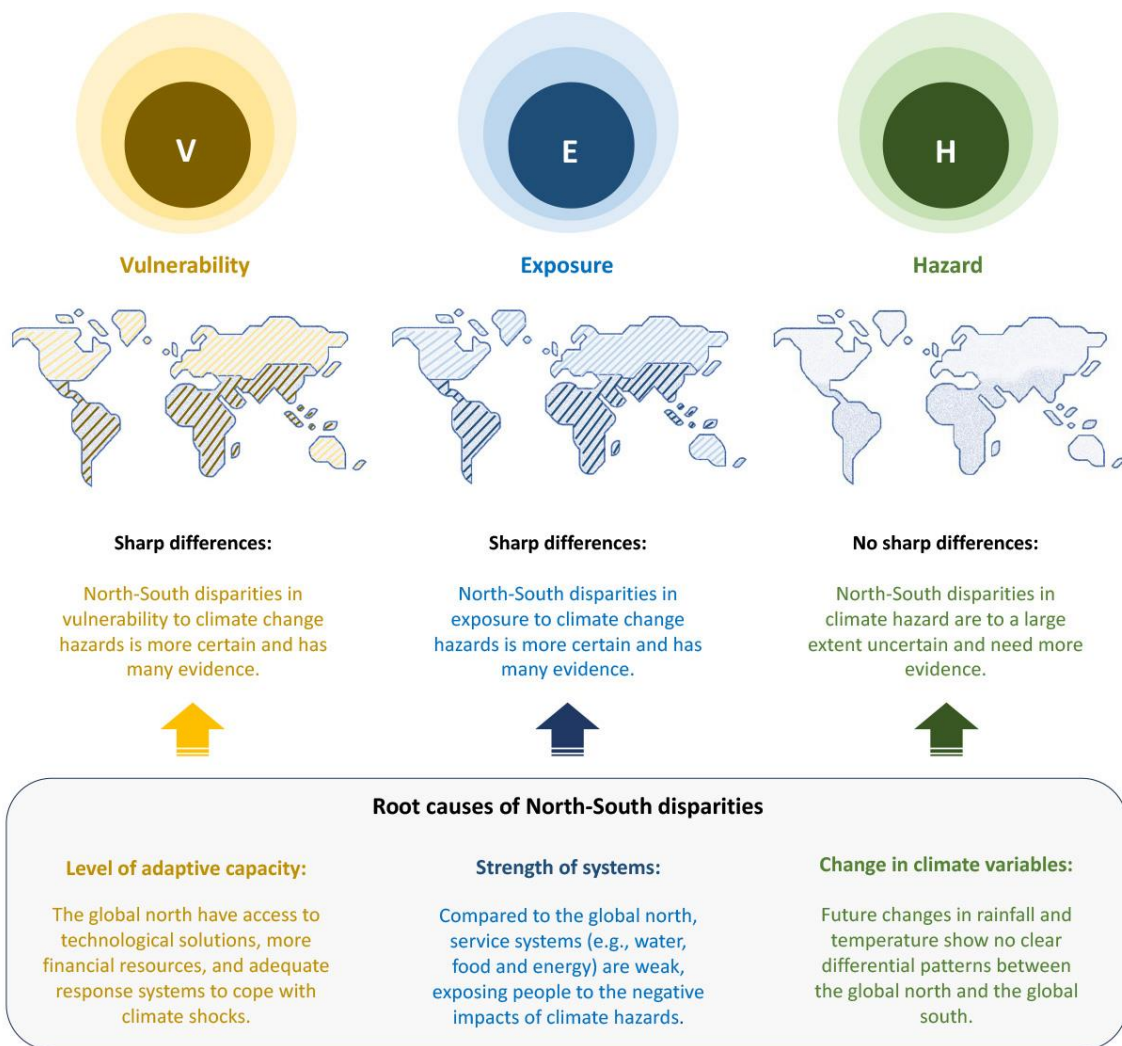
V

Vulnerability

E

Exposure

H

Hazard

Sharp differences:

North-South disparities in vulnerability to climate change hazards is more certain and has many evidence.

Sharp differences:

North-South disparities in exposure to climate change hazards is more certain and has many evidence.

No sharp differences:

North-South disparities in climate hazard are to a large extent uncertain and need more evidence.

Root causes of North-South disparities

Level of adaptive capacity:

The global north have access to technological solutions, more financial resources, and adequate response systems to cope with climate shocks.

Strength of systems:

Compared to the global north, service systems (e.g., water, food and energy) are weak, exposing people to the negative impacts of climate hazards.

Change in climate variables:

Future changes in rainfall and temperature show no clear differential patterns between the global north and the global south.